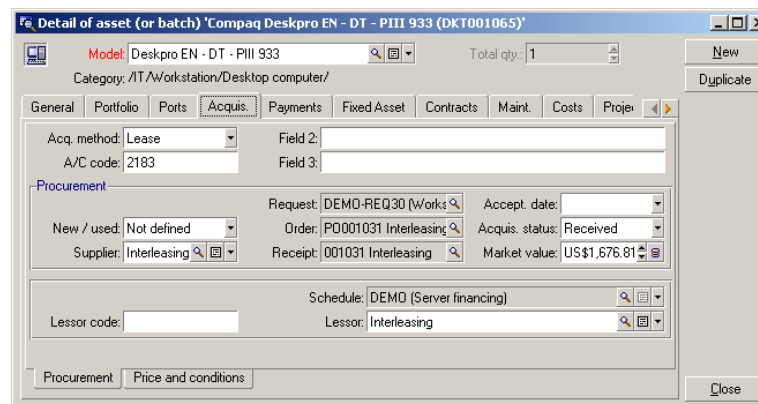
Detail of asset (or batch) 'Compaq Deskpro EN - DT - PIII 933 (DKT001065)'

Model: Deskpro EN - DT - PIII 933
Total qty.: 1
Category: /IT/Workstation/Desktop computer/

New
Duplicate

General | Portfolio | Ports | Acquis. | Payments | Fixed Asset | Contracts | Maint. | Costs | Proje

Acq. method: Lease
Field 2:
A/C code: 2183
Field 3:

Procurement
Request: DEMO-REQ30 (Works
Accept. date:
New / used: Not defined
Order: PO001031 Interleasing
Acquis. status: Received
Supplier: Interleasing
Receipt: 001031 Interleasing
Market value: US$1,676.81

Schedule: DEMO (Server financing)
Lessor code:
Lessor: Interleasing

Procurement | Price and conditions

Close